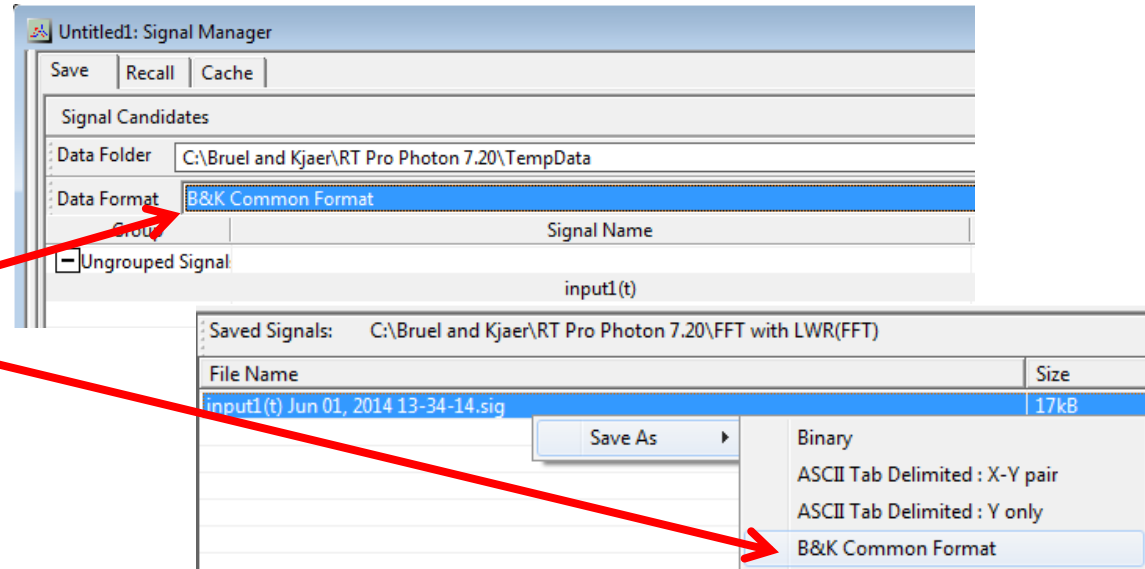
Untitled1: Signal Manager

Save | Recall | Cache

Signal Candidates

Data Folder C:\Bruel and Kjaer\RT Pro Photon 7.20\TempData

Data Format B&K Common Format

| Group | Signal Name |
|---|---|
| Ungrouped Signal | |
| | input1(t) |

Saved Signals: C:\Bruel and Kjaer\RT Pro Photon 7.20\FFT with LWR(FFT)

| File Name | Size |
|---|---|
| input1(t) Jun 01, 2014 13-34-14.sig | 17kB |

Save As

Binary
ASCII Tab Delimited : X-Y pair
ASCII Tab Delimited : Y only
B&K Common Format